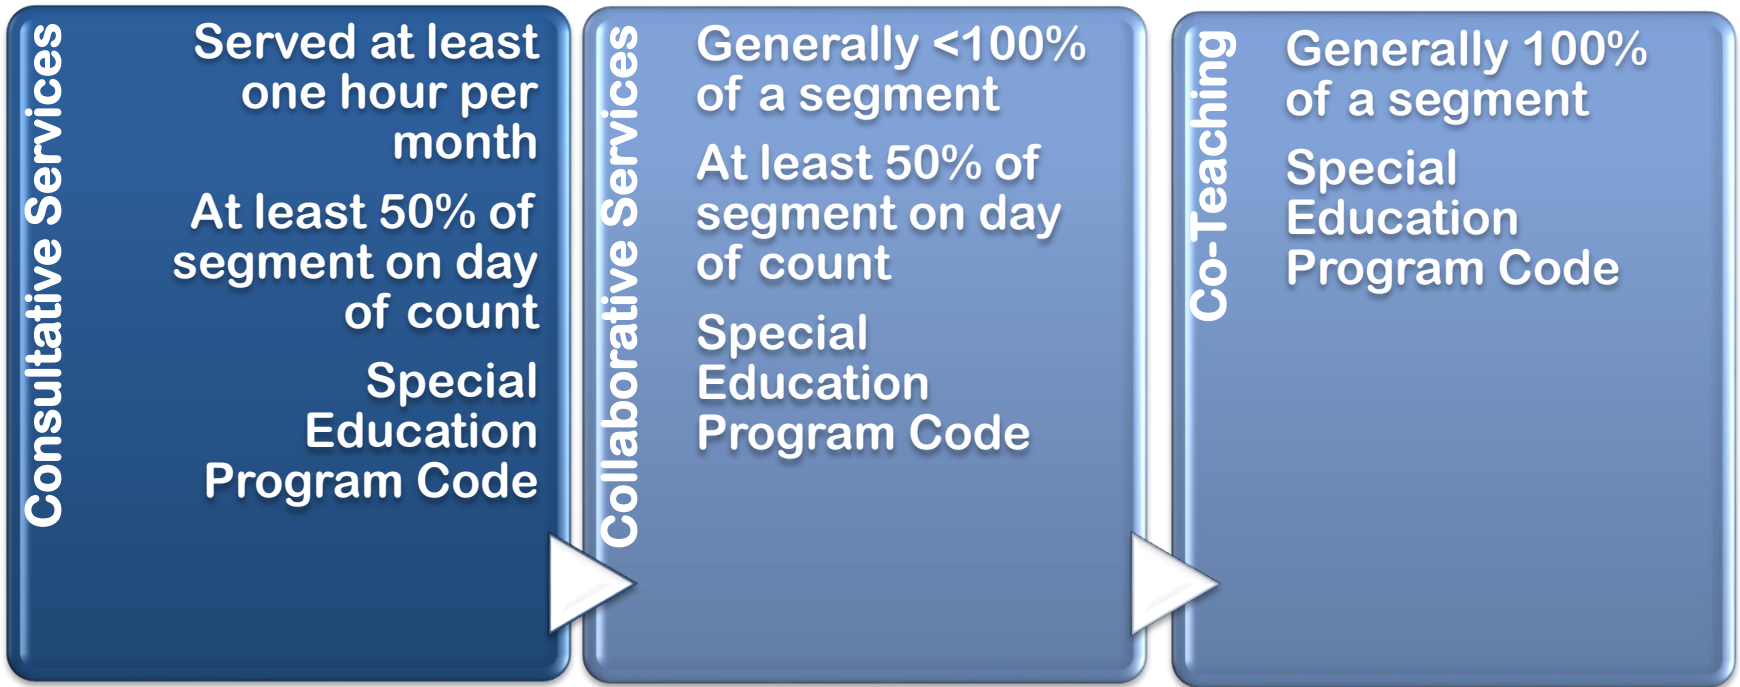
Consultative Services

Served at least one hour per month

At least 50% of segment on day of count

Special Education Program Code

Collaborative Services

Generally <100% of a segment

At least 50% of segment on day of count

Special Education Program Code

Co-Teaching

Generally 100% of a segment

Special Education Program Code